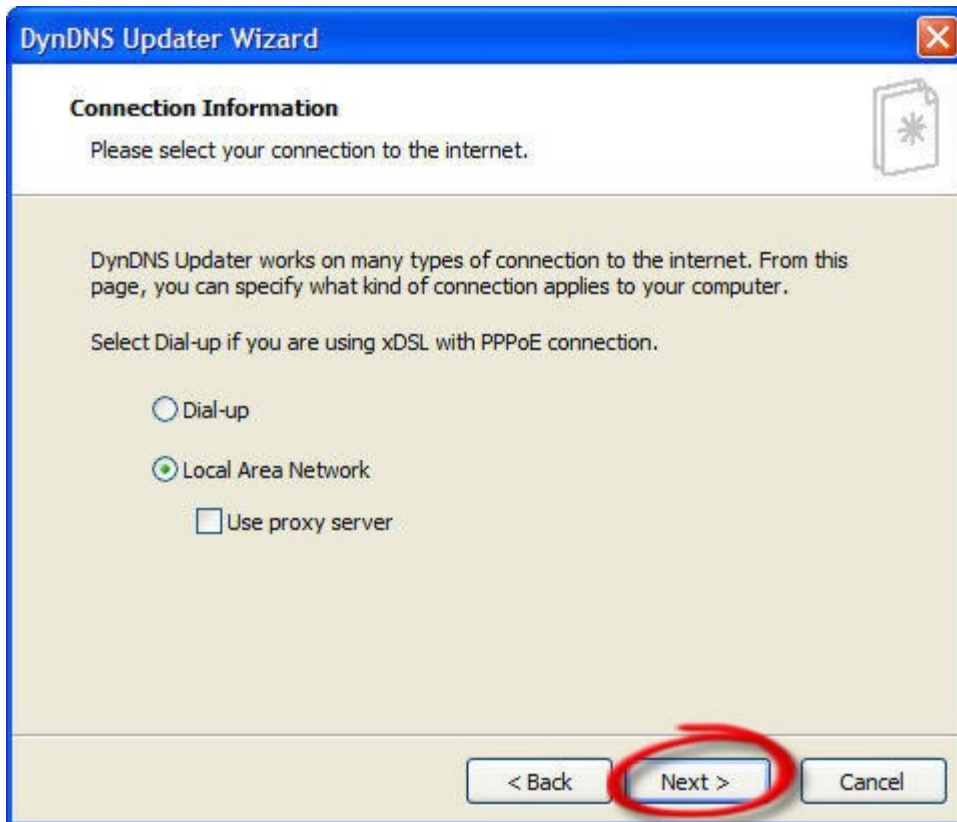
DynDNS Updater Wizard

Connection Information

Please select your connection to the internet.

DynDNS Updater works on many types of connection to the internet. From this page, you can specify what kind of connection applies to your computer.

Select Dial-up if you are using xDSL with PPPoE connection.

Dial-up

Local Area Network

Use proxy server

< Back

Next >

Cancel